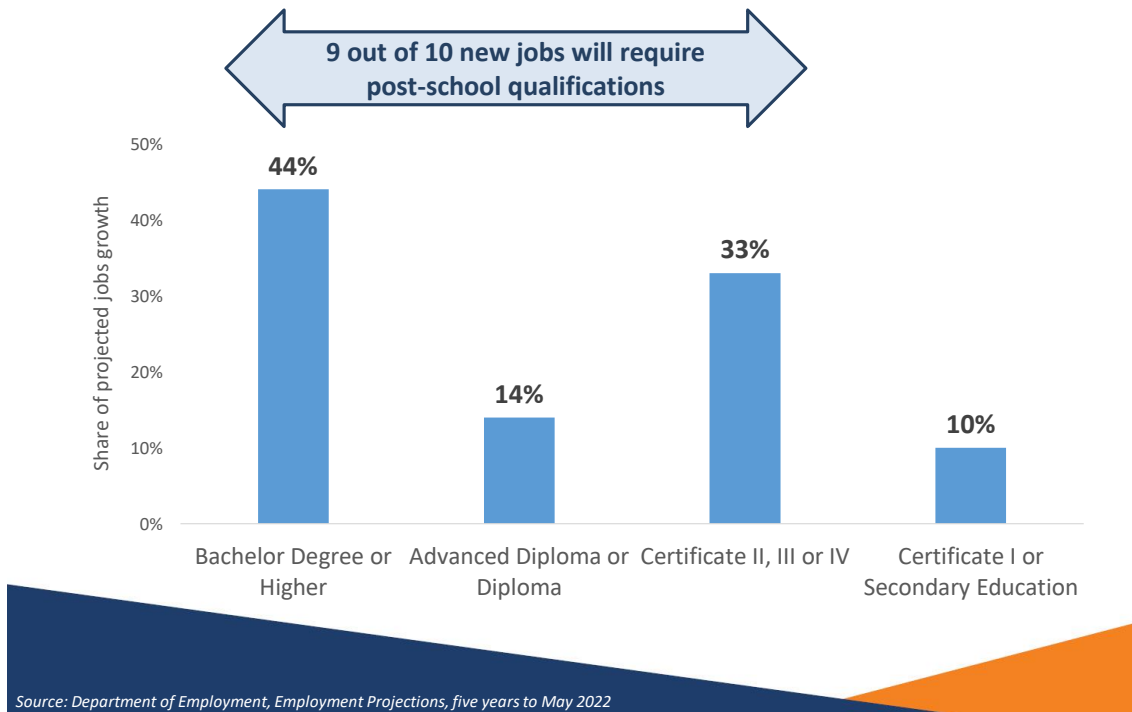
9 out of 10 new jobs will require post-school qualifications

Share of projected jobs growth

50%
40%
30%
20%
10%
0%

44%
14%
33%
10%

Bachelor Degree or Higher
Advanced Diploma or Diploma
Certificate II, III or IV
Certificate I or Secondary Education

Source: Department of Employment, Employment Projections, five years to May 2022